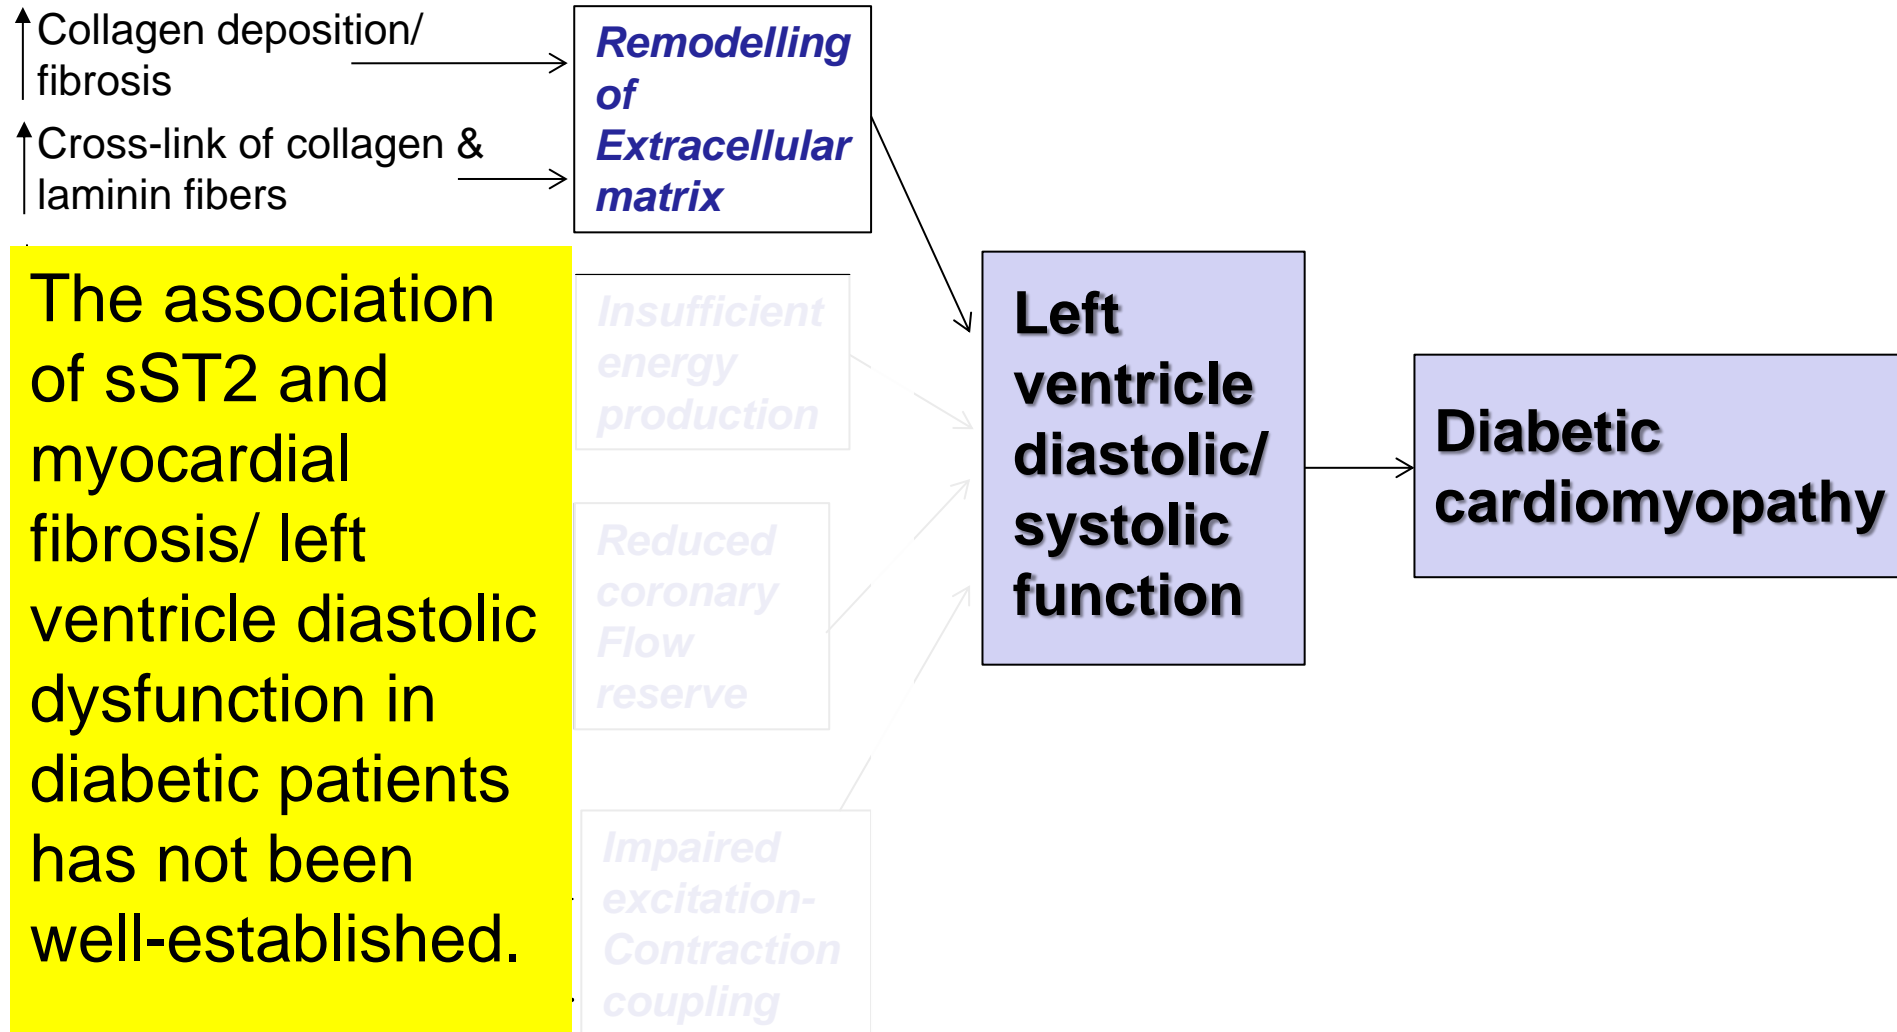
↑Collagen deposition/ fibrosis

↑Cross-link of collagen & laminin fibers

Remodelling of Extracellular matrix

The association of sST2 and myocardial fibrosis/ left ventricle diastolic dysfunction in diabetic patients has not been well-established.

Insufficient energy production

Reduced coronary Flow reserve

Impaired excitation-Contraction coupling

Left ventricle diastolic/ systolic function

Diabetic cardiomyopathy